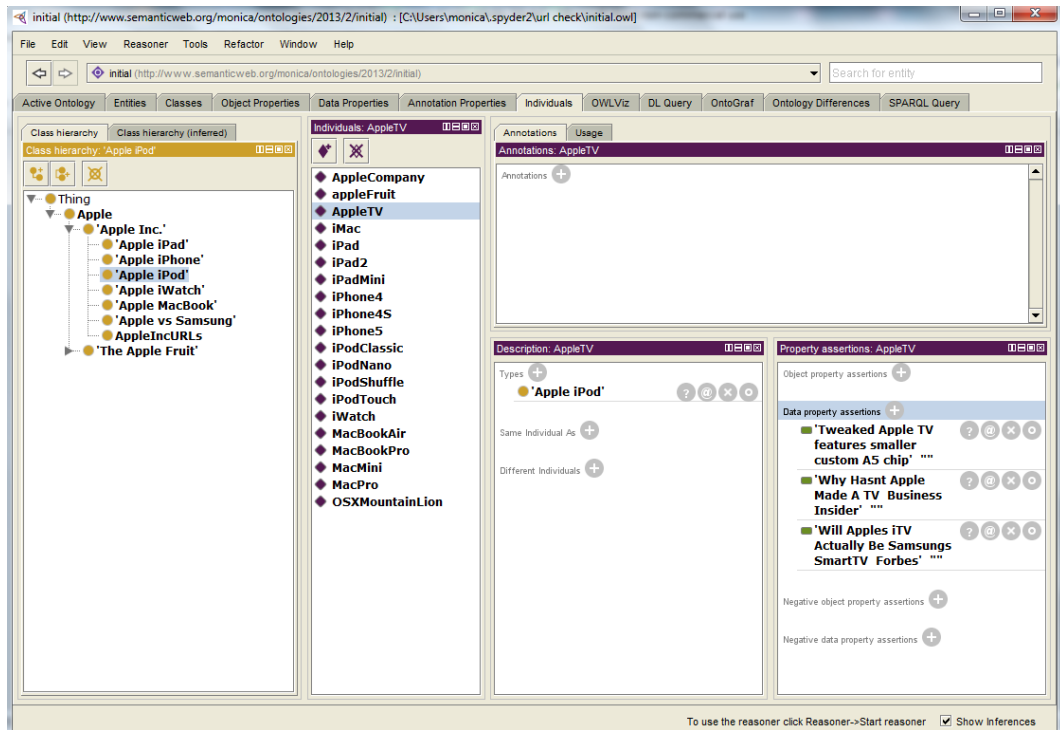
initial (http://www.semanticweb.org/monica/ontologies/2013/2/initial) : [C:\Users\monica\.spyder2\url check\initial.owl]

File Edit View Reasoner Tools Refactor Window Help

initial (http://www.semanticweb.org/monica/ontologies/2013/2/initial)

Search for entity

Active Ontology | Entities | Classes | Object Properties | Data Properties | Annotation Properties | Individuals | OWLViz | DL Query | OntoGraf | Ontology Differences | SPARQL Query

Class hierarchy | Class hierarchy (inferred)

Class hierarchy: 'Apple iPod'

Thing
Apple
'Apple Inc.'
'Apple iPad'
'Apple iPhone'
'Apple iPod'
'Apple iWatch'
'Apple MacBook'
'Apple vs Samsung'
AppleIncURLs
'The Apple Fruit'

Individuals: AppleTV

AppleCompany
appleFruit
AppleTV
iMac
iPad
iPad2
iPadMini
iPhone4
iPhone4S
iPhone5
iPodClassic
iPodNano
iPodShuffle
iPodTouch
iWatch
MacBookAir
MacBookPro
MacMini
MacPro
OSXMountainLion

Annotations | Usage

Annotations: AppleTV

Annotations

Description: AppleTV

Types
'Apple iPod'

Same Individual As

Different Individuals

Property assertions: AppleTV

Object property assertions

Data property assertions
'Tweaked Apple TV features smaller custom A5 chip' ""
'Why Hasnt Apple Made A TV Business Insider' ""
'Will Apples iTV Actually Be Samsungs SmartTV Forbes' ""

Negative object property assertions

Negative data property assertions

To use the reasoner click Reasoner->Start reasoner
Show Inferences